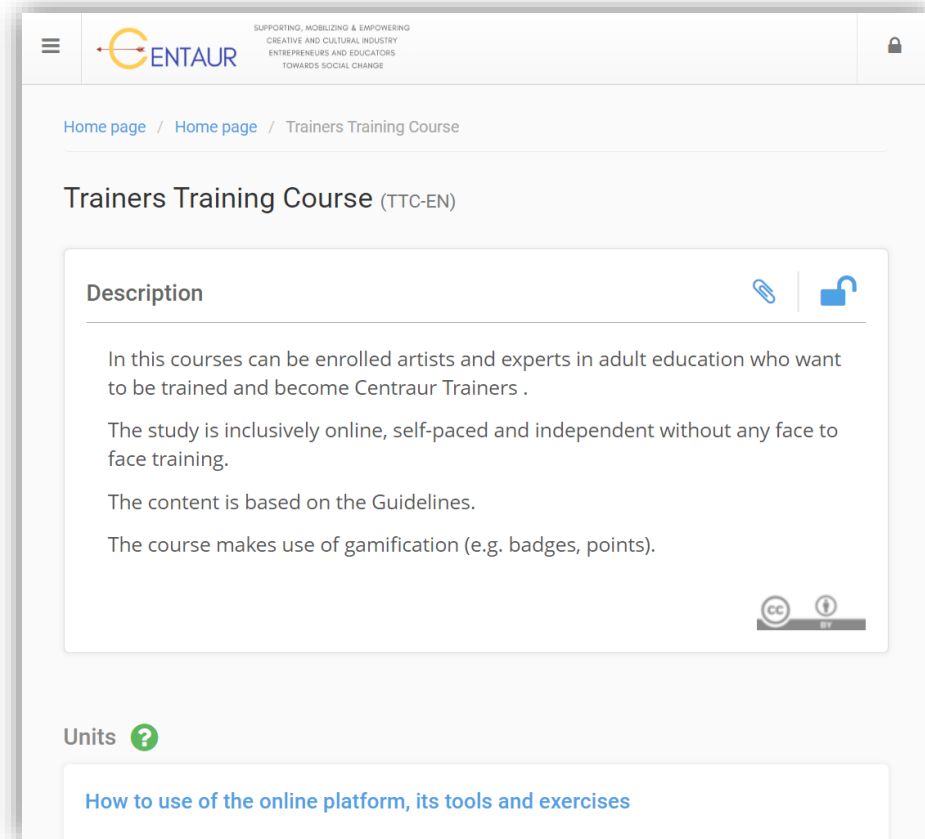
CENTAUR

SUPPORTING, MOBILIZING & EMPOWERING CREATIVE AND CULTURAL INDUSTRY ENTREPRENEURS AND EDUCATORS TOWARDS SOCIAL CHANGE

Home page / Home page / Trainers Training Course

Trainers Training Course (TTC-EN)

Description

In this courses can be enrolled artists and experts in adult education who want to be trained and become Centraur Trainers .

The study is inclusively online, self-paced and independent without any face to face training.

The content is based on the Guidelines.

The course makes use of gamification (e.g. badges, points).

cc BY

Units

How to use of the online platform, its tools and exercises